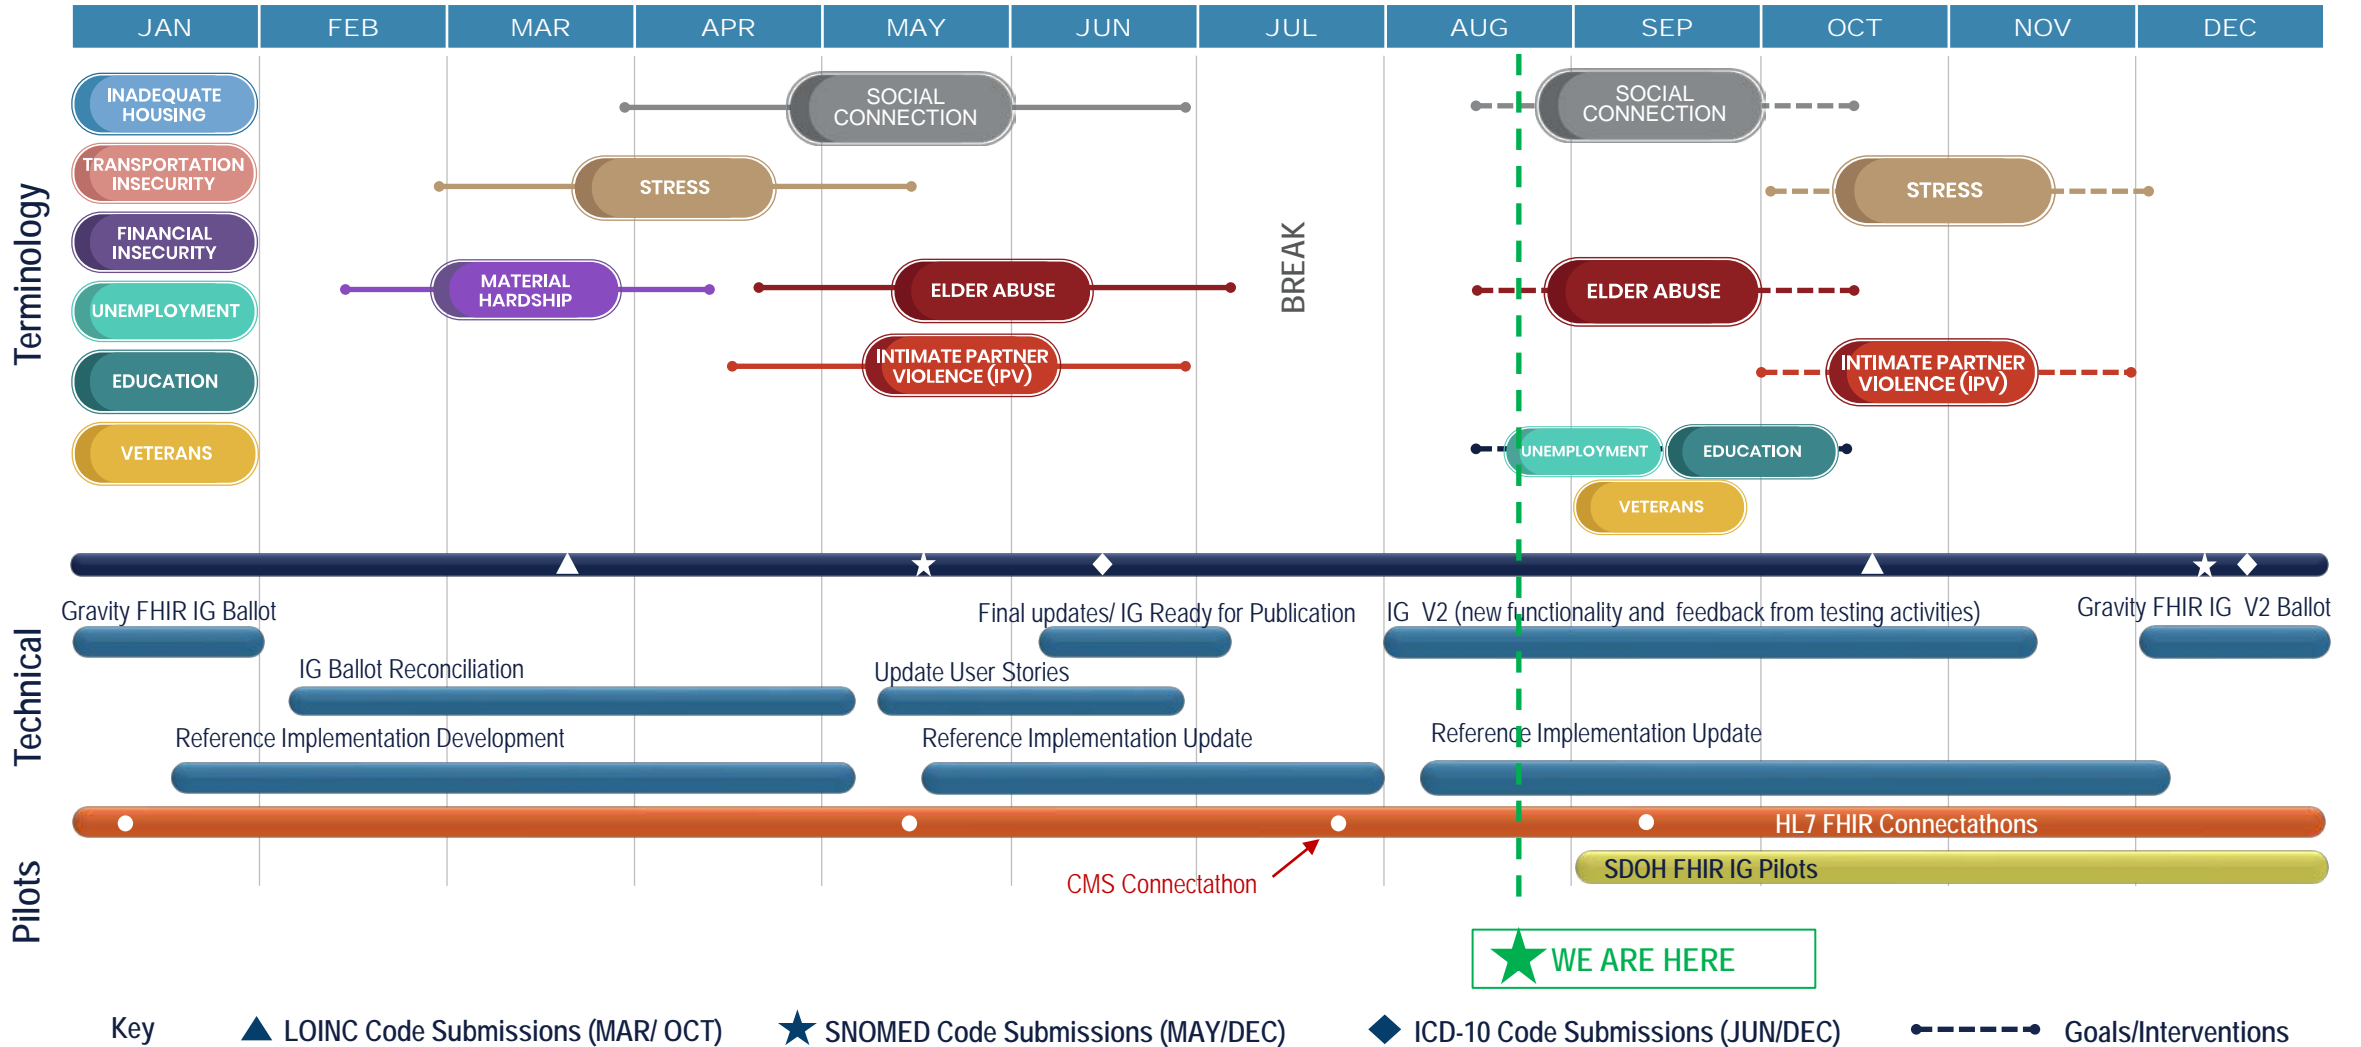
| JAN | FEB | MAR | APR | MAY | JUN | JUL | AUG | SEP | OCT | NOV | DEC |
|---|---|---|---|---|---|---|---|---|---|---|---|

Terminology

INADEQUATE HOUSING
TRANSPORTATION INSECURITY
FINANCIAL INSECURITY
UNEMPLOYMENT
EDUCATION
VETERANS

SOCIAL CONNECTION
STRESS
MATERIAL HARDSHIP
ELDER ABUSE
INTIMATE PARTNER VIOLENCE (IPV)

BREAK

SOCIAL CONNECTION
STRESS
ELDER ABUSE
INTIMATE PARTNER VIOLENCE (IPV)
UNEMPLOYMENT
EDUCATION
VETERANS

Technical

Gravity FHIR IG Ballot
Final updates/ IG Ready for Publication
IG V2 (new functionality and feedback from testing activities)
Gravity FHIR IG V2 Ballot
IG Ballot Reconciliation
Update User Stories
Reference Implementation Development
Reference Implementation Update
Reference Implementation Update

Pilots

HL7 FHIR Connectathons
SDOH FHIR IG Pilots
CMS Connectathon

WE ARE HERE

Key LOINC Code Submissions (MAR/ OCT) SNOMED Code Submissions (MAY/DEC) ICD-10 Code Submissions (JUN/DEC) Goals/Interventions